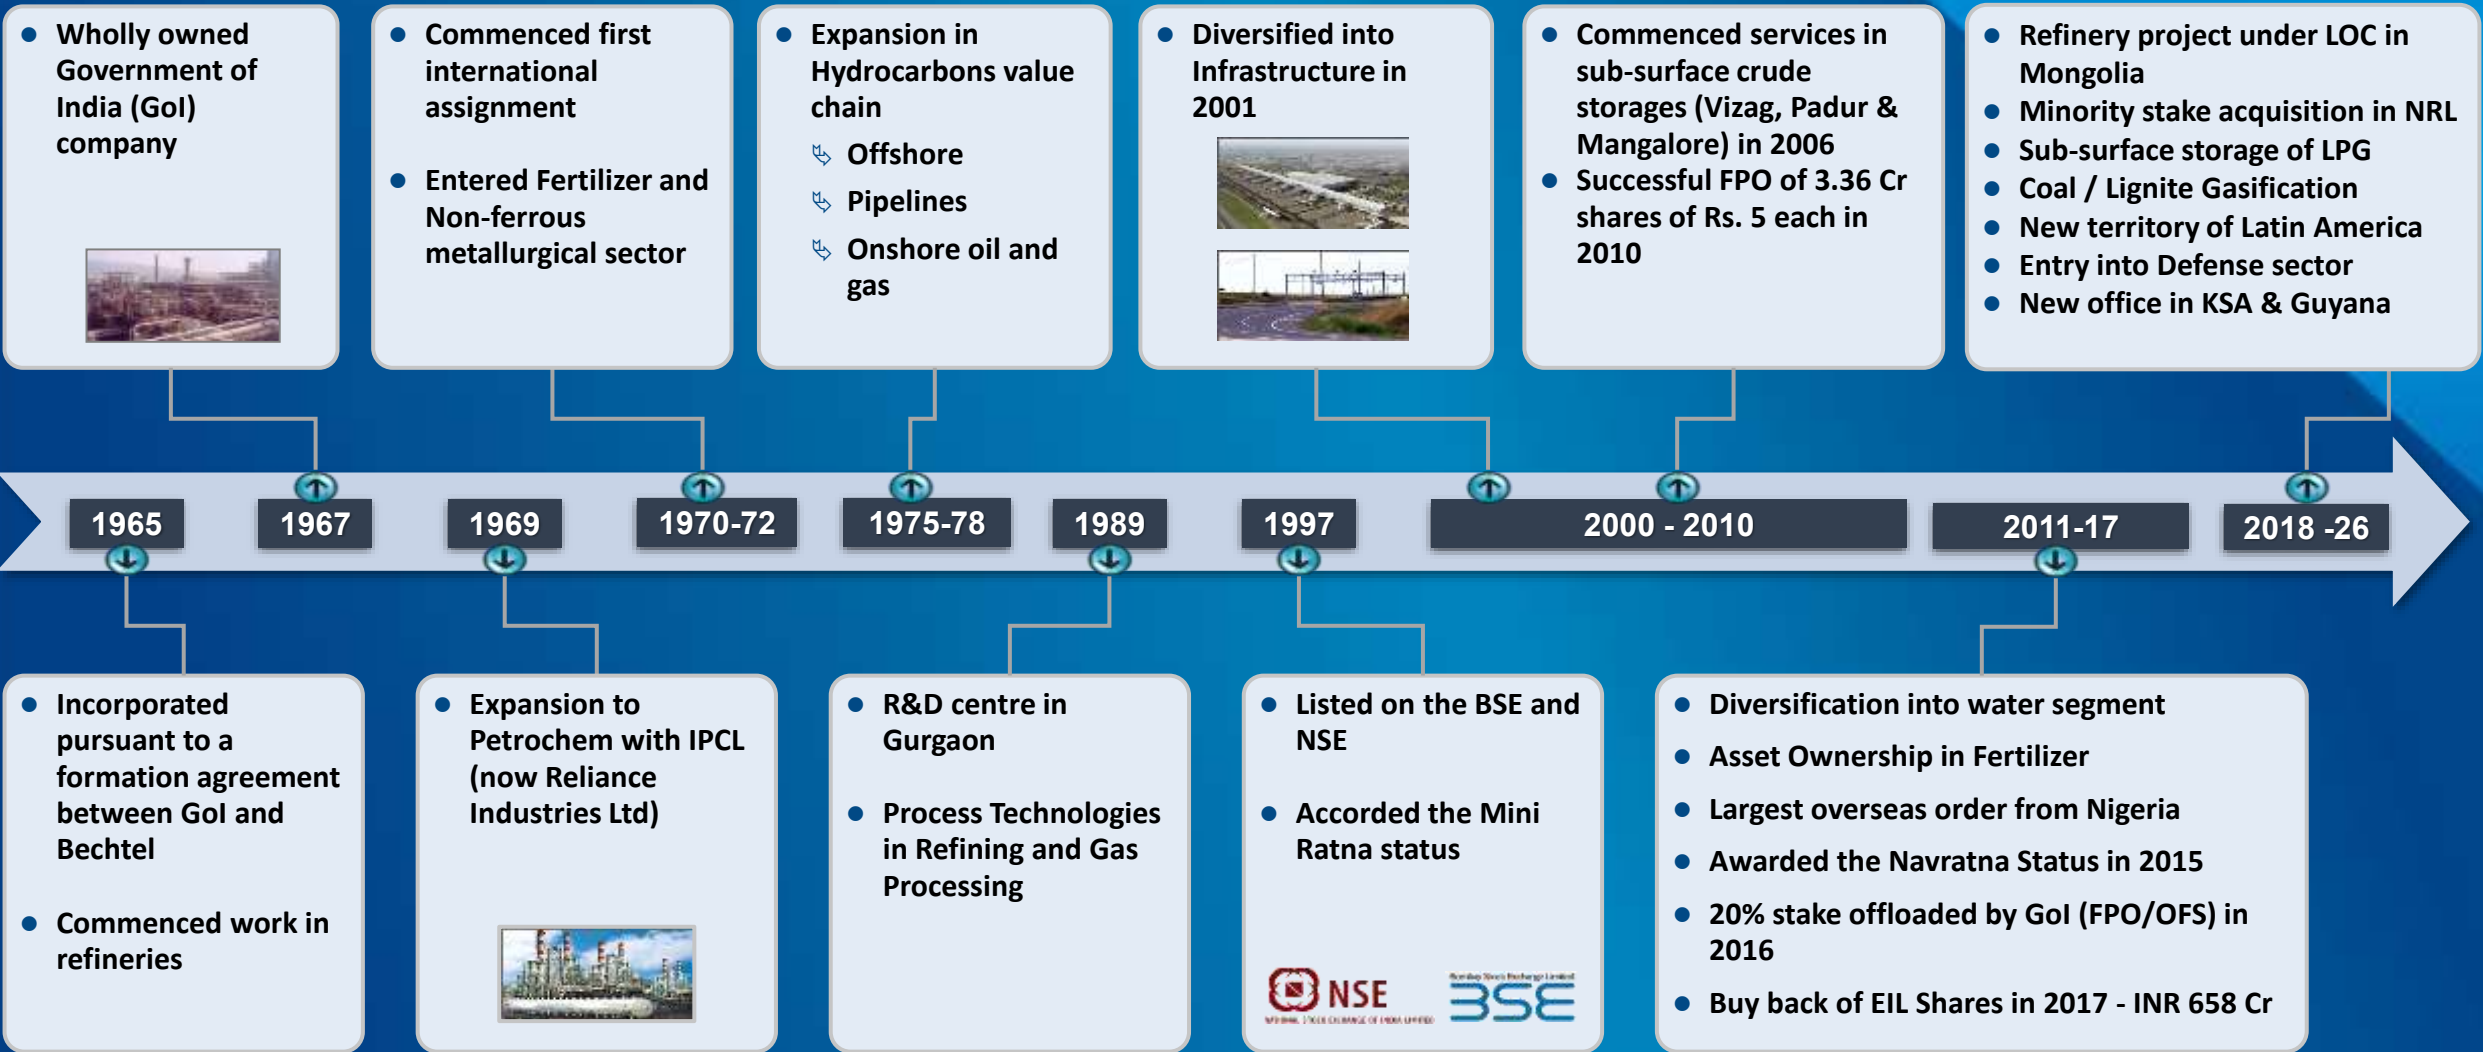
- Wholly owned Government of India (GoI) company

- Commenced first international assignment
- Entered Fertilizer and Non-ferrous metallurgical sector

- Expansion in Hydrocarbons value chain
  - Offshore
  - Pipelines
  - Onshore oil and gas

- Diversified into Infrastructure in 2001

- Commenced services in sub-surface crude storages (Vizag, Padur & Mangalore) in 2006
- Successful FPO of 3.36 Cr shares of Rs. 5 each in 2010

- Refinery project under LOC in Mongolia
- Minority stake acquisition in NRL
- Sub-surface storage of LPG
- Coal / Lignite Gasification
- New territory of Latin America
- Entry into Defense sector
- New office in KSA & Guyana

1965 1967 1969 1970-72 1975-78 1989 1997 2000 - 2010 2011-17 2018 -26

- Incorporated pursuant to a formation agreement between GoI and Bechtel
- Commenced work in refineries

- Expansion to Petrochem with IPCL (now Reliance Industries Ltd)

- R&D centre in Gurgaon
- Process Technologies in Refining and Gas Processing

- Listed on the BSE and NSE
- Accorded the Mini Ratna status

NSE NATIONAL STOCK EXCHANGE OF INDIA LIMITED
Bombay Stock Exchange Limited BSE

- Diversification into water segment
- Asset Ownership in Fertilizer
- Largest overseas order from Nigeria
- Awarded the Navratna Status in 2015
- 20% stake offloaded by GoI (FPO/OFS) in 2016
- Buy back of EIL Shares in 2017 - INR 658 Cr